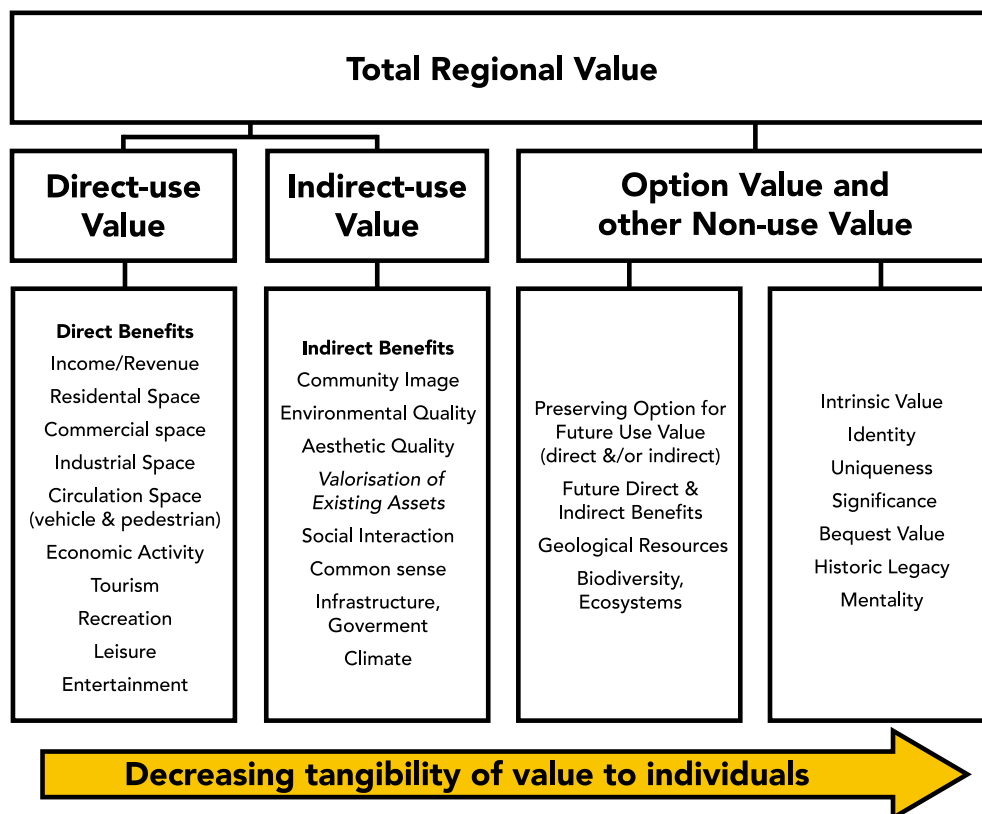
Total Regional Value

Direct-use Value

Indirect-use Value

Option Value and other Non-use Value

Direct Benefits
Income/Revenue
Residental Space
Commercial space
Industrial Space
Circulation Space (vehicle & pedestrian)
Economic Activity
Tourism
Recreation
Leisure
Entertainment

Indirect Benefits
Community Image
Environmental Quality
Aesthetic Quality
Valorisation of Existing Assets
Social Interaction
Common sense
Infrastructure, Goverment
Climate

Preserving Option for Future Use Value (direct &/or indirect)
Future Direct & Indirect Benefits
Geological Resources
Biodiversity, Ecosystems

Intrinsic Value
Identity
Uniqueness
Significance
Bequest Value
Historic Legacy
Mentality

Decreasing tangibility of value to individuals